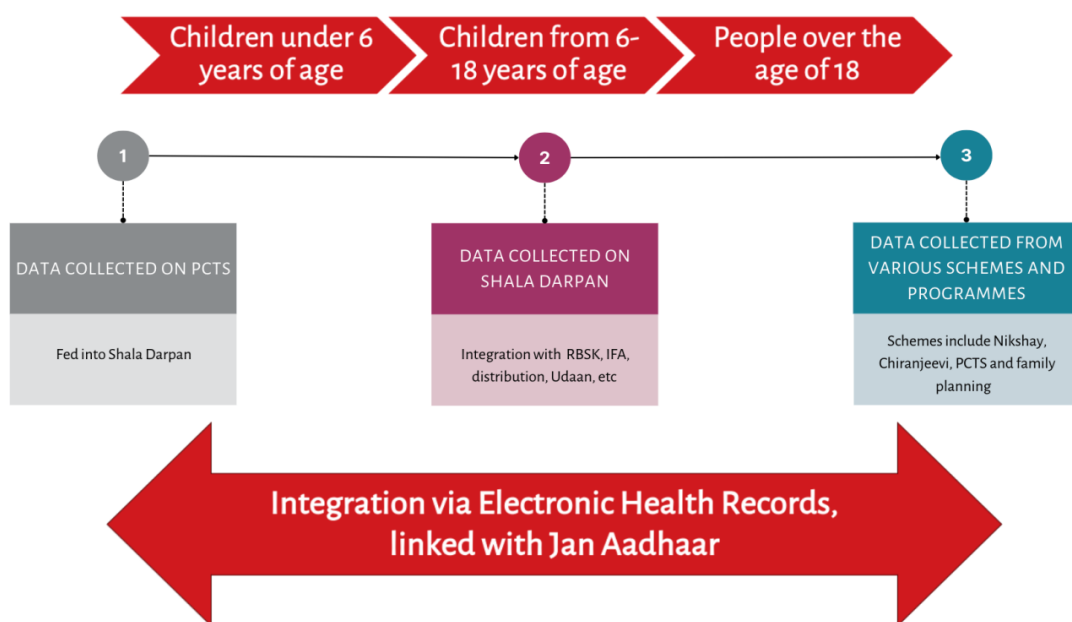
Children under 6 years of age

Children from 6-18 years of age

People over the age of 18

1

2

3

DATA COLLECTED ON PCTS

Fed into Shala Darpan

DATA COLLECTED ON SHALA DARPAN

Integration with RBSK, IFA, distribution, Udaan, etc

DATA COLLECTED FROM VARIOUS SCHEMES AND PROGRAMMES

Schemes include Nikshay, Chiranjeevi, PCTS and family planning

Integration via Electronic Health Records, linked with Jan Aadhaar